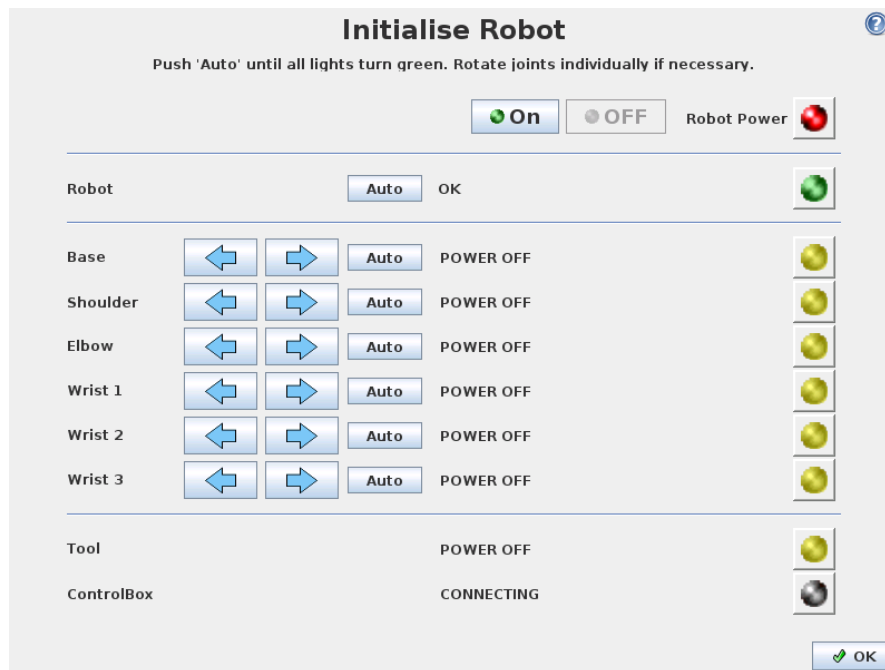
Initialise Robot

Push 'Auto' until all lights turn green. Rotate joints individually if necessary.

On OFF Robot Power

Robot Auto OK

Base Auto POWER OFF

Shoulder Auto POWER OFF

Elbow Auto POWER OFF

Wrist 1 Auto POWER OFF

Wrist 2 Auto POWER OFF

Wrist 3 Auto POWER OFF

Tool POWER OFF

ControlBox CONNECTING

OK